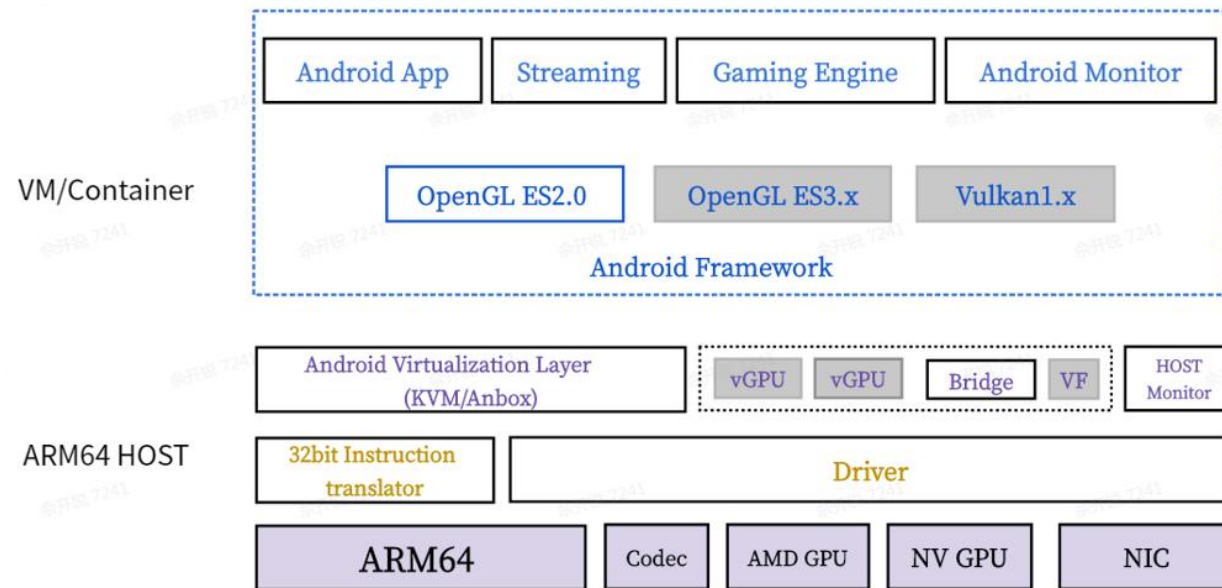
Android App
Streaming
Gaming Engine
Android Monitor

VM/Container

OpenGL ES2.0
OpenGL ES3.x
Vulkan1.x

Android Framework

Android Virtualization Layer (KVM/Anbox)
vGPU
vGPU
Bridge
VF
HOST Monitor

ARM64 HOST

32bit Instruction translator
Driver

ARM64
Codec
AMD GPU
NV GPU
NIC